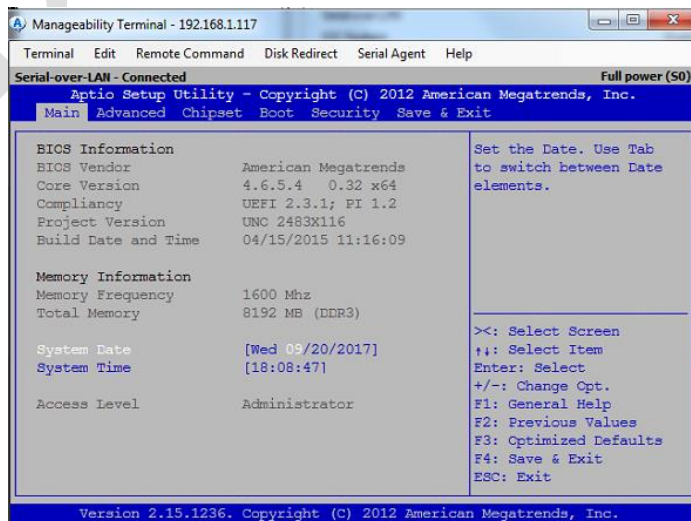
Manageability Terminal - 192.168.1.117

Terminal Edit Remote Command Disk Redirect Serial Agent Help

Serial-over-LAN - Connected

Full power (S0)

Aptio Setup Utility – Copyright (C) 2012 American Megatrends, Inc.

Main Advanced Chipset Boot Security Save & Exit

| | |
|---|---|
| BIOS Information | |
| BIOS Vendor | American Megatrends |
| Core Version | 4.6.5.4 0.32 x64 |
| Compliancy | UEFI 2.3.1; PI 1.2 |
| Project Version | UNC 2483X116 |
| Build Date and Time | 04/15/2015 11:16:09 |
| Memory Information | |
| Memory Frequency | 1600 Mhz |
| Total Memory | 8192 MB (DDR3) |
| System Date | [Wed 09/20/2017] |
| System Time | [18:08:47] |
| Access Level | Administrator |

Set the Date. Use Tab to switch between Date elements.

><: Select Screen
↑↓: Select Item
Enter: Select
+/–: Change Opt.
F1: General Help
F2: Previous Values
F3: Optimized Defaults
F4: Save & Exit
ESC: Exit

Version 2.15.1236. Copyright (C) 2012 American Megatrends, Inc.